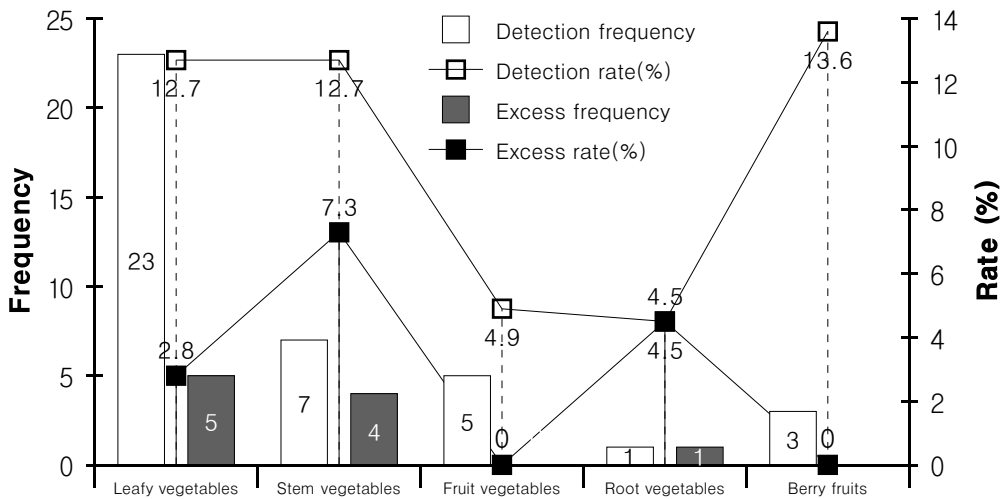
Detection frequency
Detection rate(%)
Excess frequency
Excess rate(%)

Frequency
Rate (%)

25
20
15
10
5
0

14
12
10
8
6
4
2
0

12.7
12.7
13.6
7.3
4.9
4.5
4.5
2.8
0
0

23
5
7
4
5
1
1
3

Leafy vegetables
Stem vegetables
Fruit vegetables
Root vegetables
Berry fruits